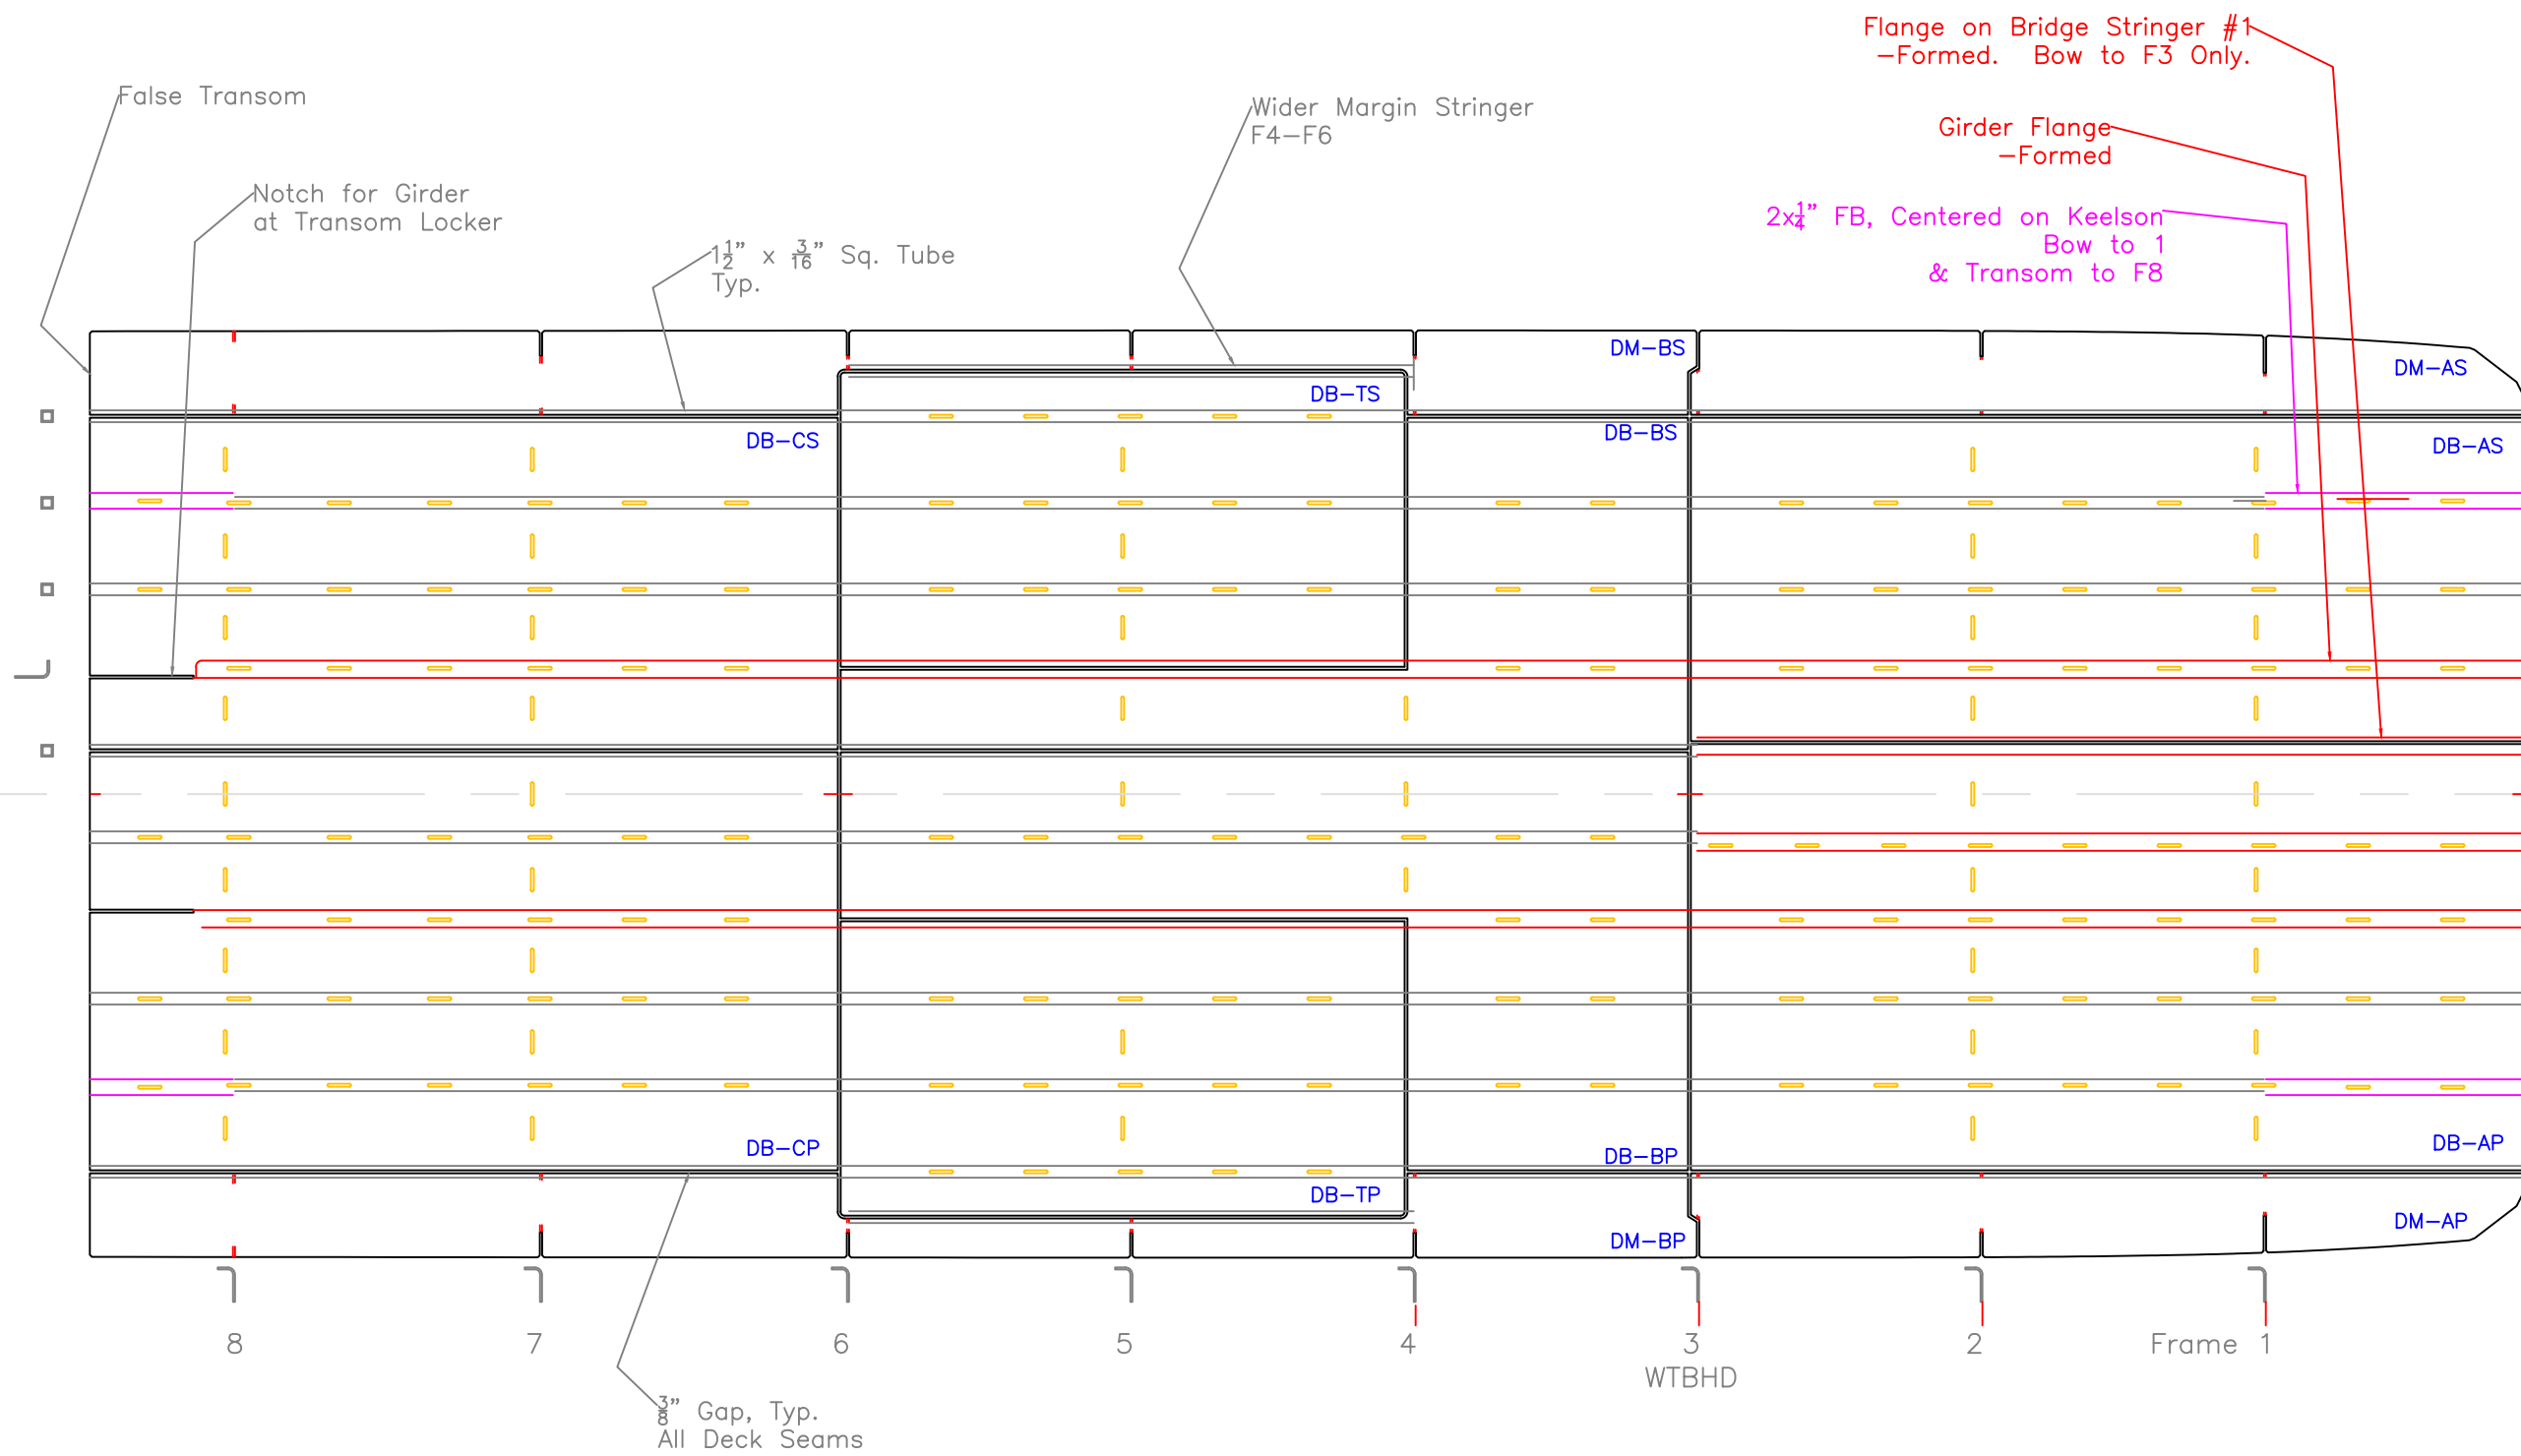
Flange on Bridge Stringer #1 –Formed. Bow to F3 Only.

False Transom

Wider Margin Stringer F4–F6

Girder Flange –Formed

Notch for Girder at Transom Locker

$2x\frac{1}{4}$" FB, Centered on Keelson Bow to 1 & Transom to F8

$1\frac{1}{2}$" x $\frac{3}{16}$" Sq. Tube Typ.

DM–BS
DM–AS
DB–TS
DB–CS
DB–BS
DB–AS
DB–CP
DB–BP
DB–AP
DB–TP
DM–BP
DM–AP

8
7
6
5
4
3
WTBHD
2
Frame 1

$\frac{3}{8}$" Gap, Typ. All Deck Seams